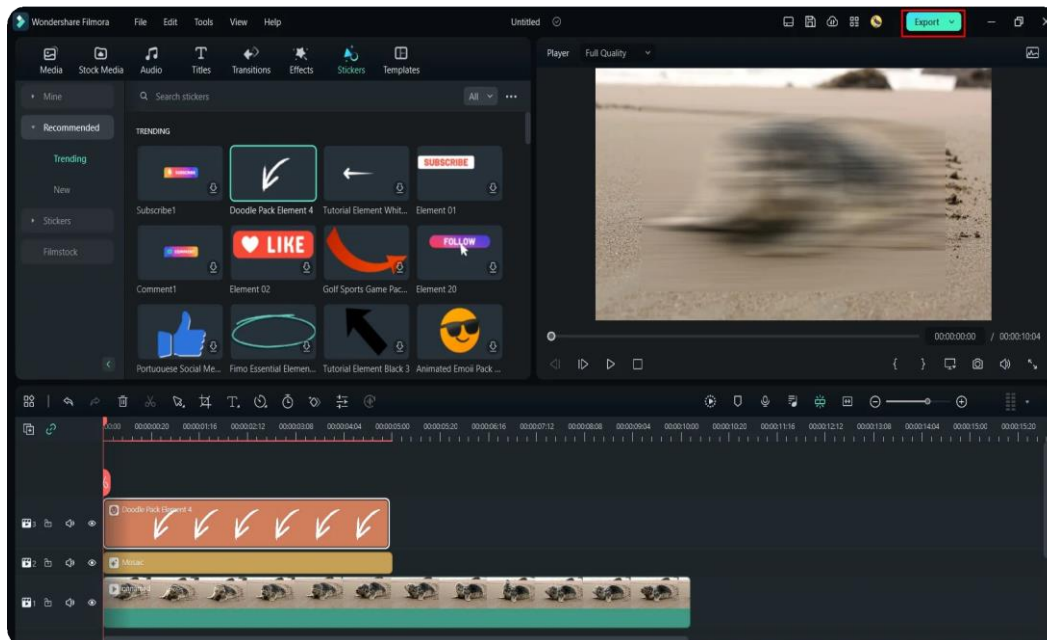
Wondershare Filmora File Edit Tools View Help Untitled Export

Media Stock Media Audio Titles Transitions Effects Stickers Templates

Player Full Quality

Mine
Recommended
Trending
New
Stickers
Filmstock

Search stickers All

TRENDING

SUBSCRIBE

Subscribe1 Doodle Pack Element 4 Tutorial Element Whit... Element 01

LIKE FOLLOW

Comment1 Element 02 Golf Sports Game Pac... Element 20

Portuguese Social Me... Fimo Essential Elemen... Tutorial Element Black 3 Animated Emoji Pack ...

00:00:00:00 / 00:00:10:04

00:00 00:00:00:20 00:00:01:16 00:00:02:12 00:00:03:08 00:00:04:04 00:00:05:00 00:00:05:20 00:00:06:16 00:00:07:12 00:00:08:08 00:00:09:04 00:00:10:00 00:00:10:20 00:00:11:16 00:00:12:12 00:00:13:08 00:00:14:04 00:00:15:00 00:00:15:20

Doodle Pack Element 4
Mosaic
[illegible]